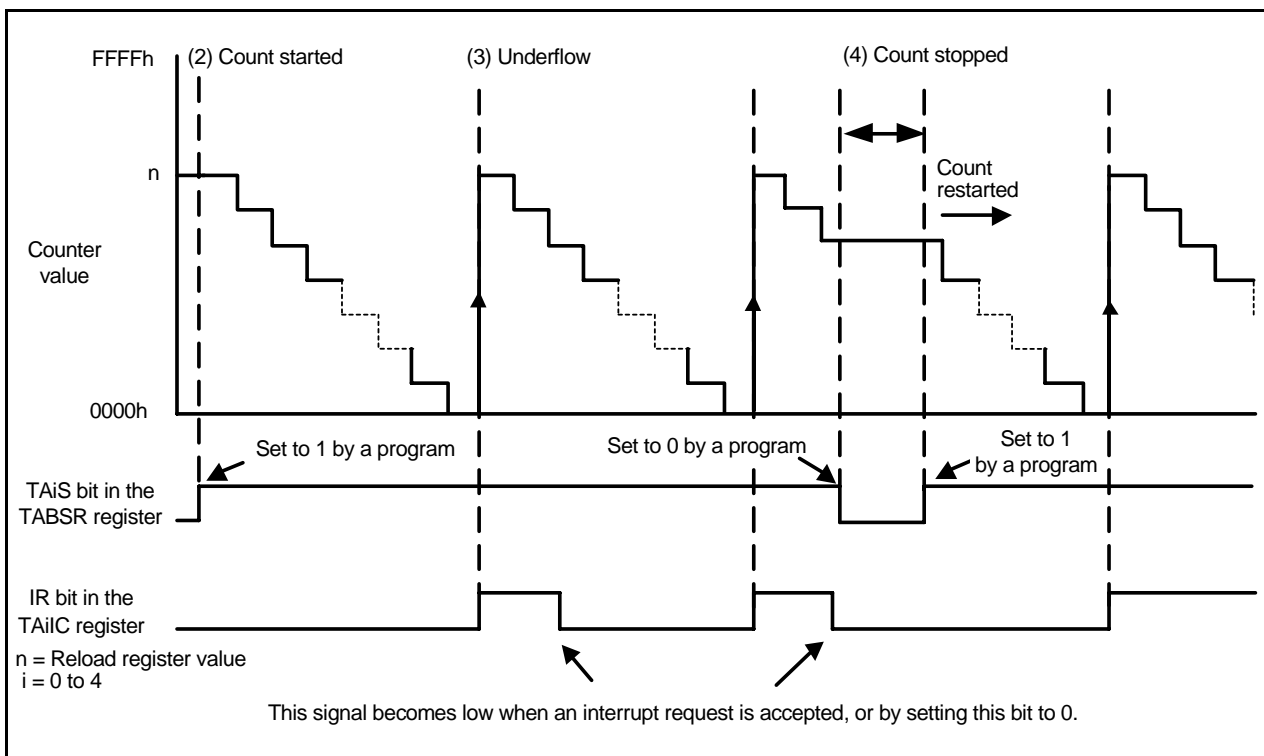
FFFFh

(2) Count started

(3) Underflow

(4) Count stopped

n

Count restarted

Counter value

0000h

Set to 1 by a program

Set to 0 by a program

Set to 1 by a program

TAiS bit in the TABSR register

IR bit in the TAiIC register

n = Reload register value
i = 0 to 4

This signal becomes low when an interrupt request is accepted, or by setting this bit to 0.